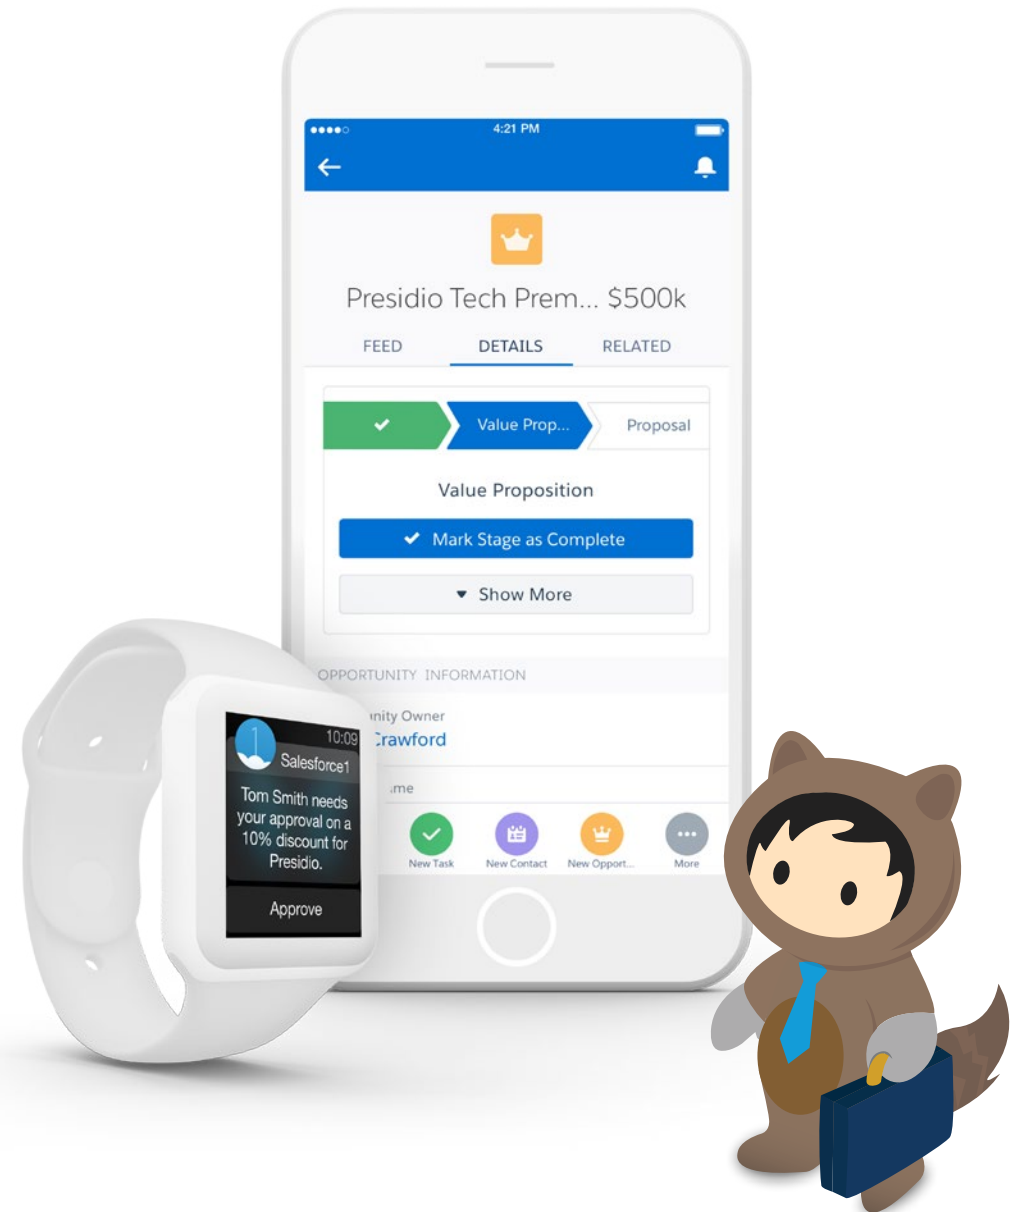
4:21 PM

Presidio Tech Prem... $500k

FEED
DETAILS
RELATED

Value Prop...
Proposal

Value Proposition

Mark Stage as Complete

Show More

OPPORTUNITY INFORMATION

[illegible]nity Owner
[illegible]rawford

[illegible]me

New Task
New Contact
New Opport...
More

10:09
Salesforce1

Tom Smith needs your approval on a 10% discount for Presidio.

Approve